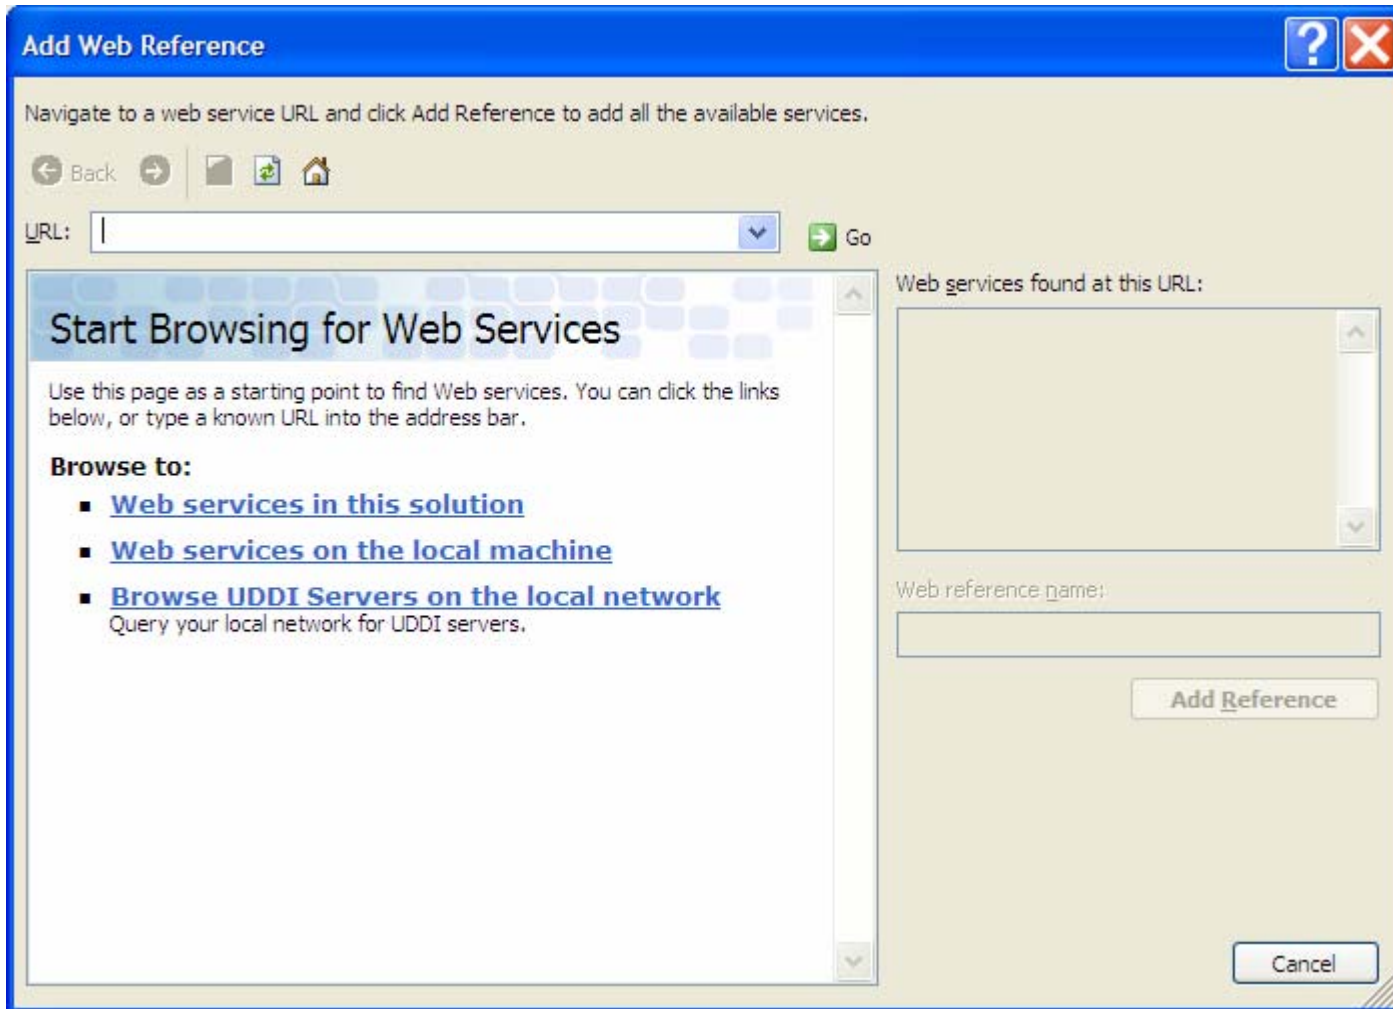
Add Web Reference

Navigate to a web service URL and click Add Reference to add all the available services.

Back

URL:

Go

Start Browsing for Web Services

Use this page as a starting point to find Web services. You can click the links below, or type a known URL into the address bar.

Browse to:

- Web services in this solution
- Web services on the local machine
- Browse UDDI Servers on the local network
Query your local network for UDDI servers.

Web services found at this URL:

Web reference name:

Add Reference

Cancel